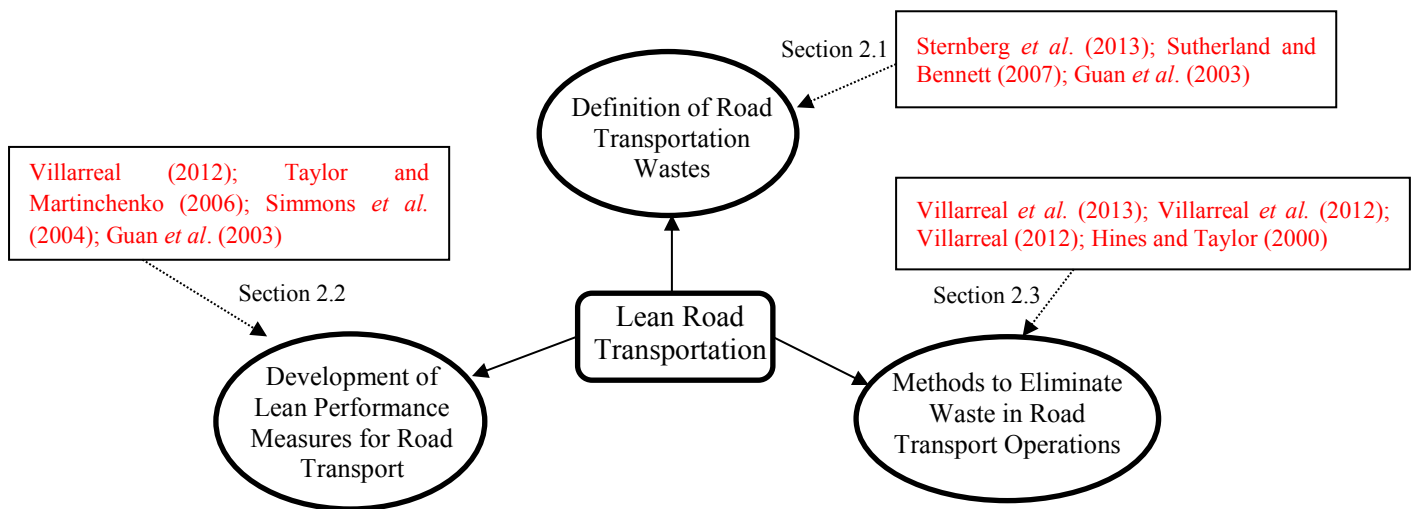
Section 2.1

Sternberg *et al*. (2013); Sutherland and Bennett (2007); Guan *et al*. (2003)

Definition of Road Transportation Wastes

Villarreal (2012); Taylor and Martinchenko (2006); Simmons *et al.* (2004); Guan *et al*. (2003)

Villarreal *et al.* (2013); Villarreal *et al.* (2012); Villarreal (2012); Hines and Taylor (2000)

Section 2.2

Section 2.3

Lean Road Transportation

Development of Lean Performance Measures for Road Transport

Methods to Eliminate Waste in Road Transport Operations